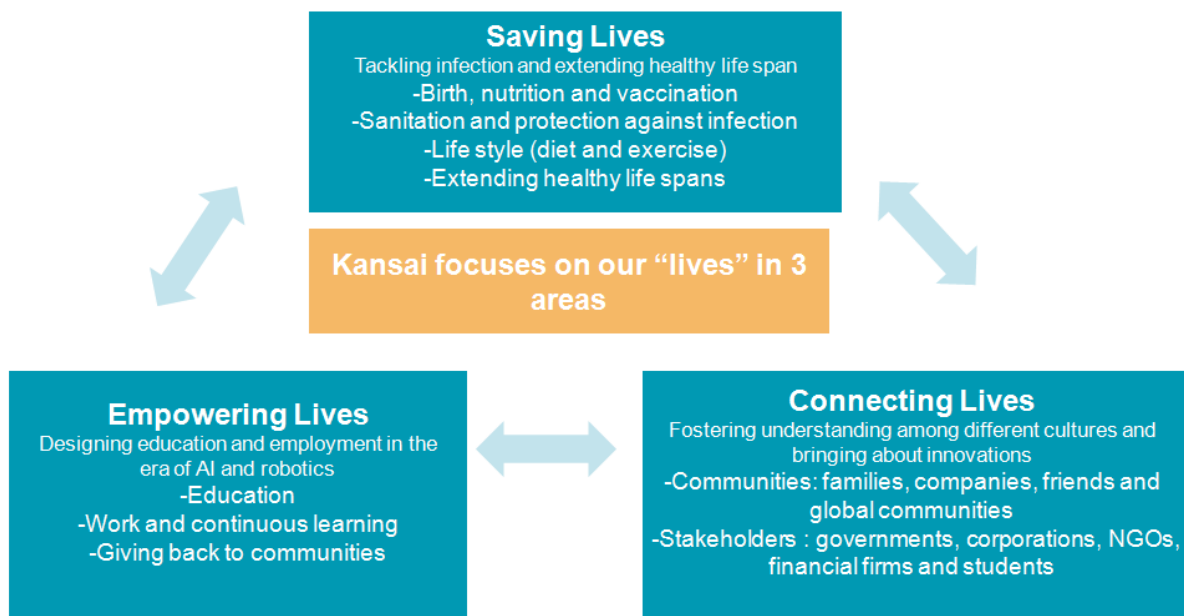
Saving Lives
Tackling infection and extending healthy life span
-Birth, nutrition and vaccination
-Sanitation and protection against infection
-Life style (diet and exercise)
-Extending healthy life spans

Kansai focuses on our “lives” in 3 areas

Empowering Lives
Designing education and employment in the era of AI and robotics
-Education
-Work and continuous learning
-Giving back to communities

Connecting Lives
Fostering understanding among different cultures and bringing about innovations
-Communities: families, companies, friends and global communities
-Stakeholders : governments, corporations, NGOs, financial firms and students